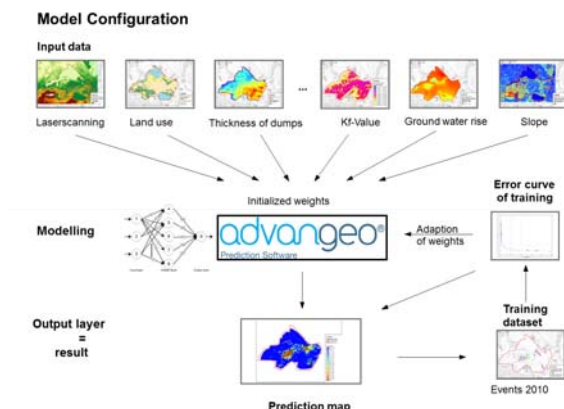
Model Configuration

Input data

Laserscanning

Land use

Thickness of dumps

...

Kf-Value

Ground water rise

Slope

Initialized weights

Error curve of training

Modelling

advangeo®

Prediction Software

Adaption of weights

Training dataset

Output layer = result

Events 2010

Prediction map